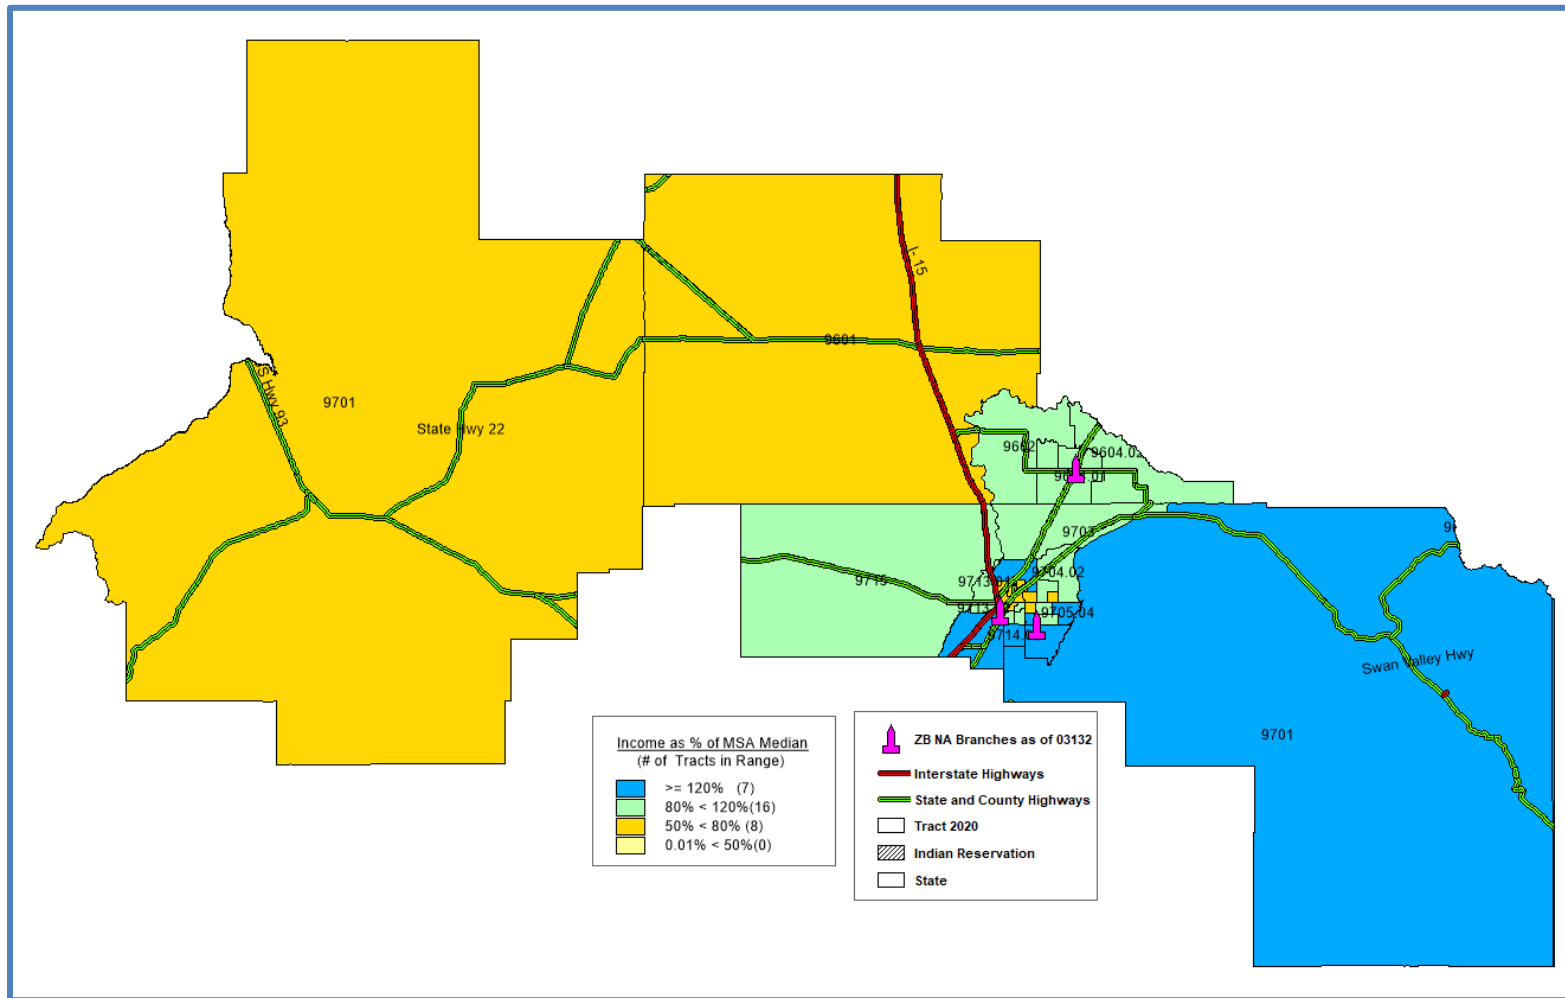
I-15

9601

9701

US Hwy 93

State Hwy 22

9602

9604.02

96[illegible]01

9703

9715

9713

9704.02

9713

9705.04

9714

96

Swan Valley Hwy

9701

Income as % of MSA Median
(# of Tracts in Range)

>= 120% (7)
80% < 120%(16)
50% < 80% (8)
0.01% < 50%(0)

ZB NA Branches as of 03132

Interstate Highways

State and County Highways

Tract 2020

Indian Reservation

State